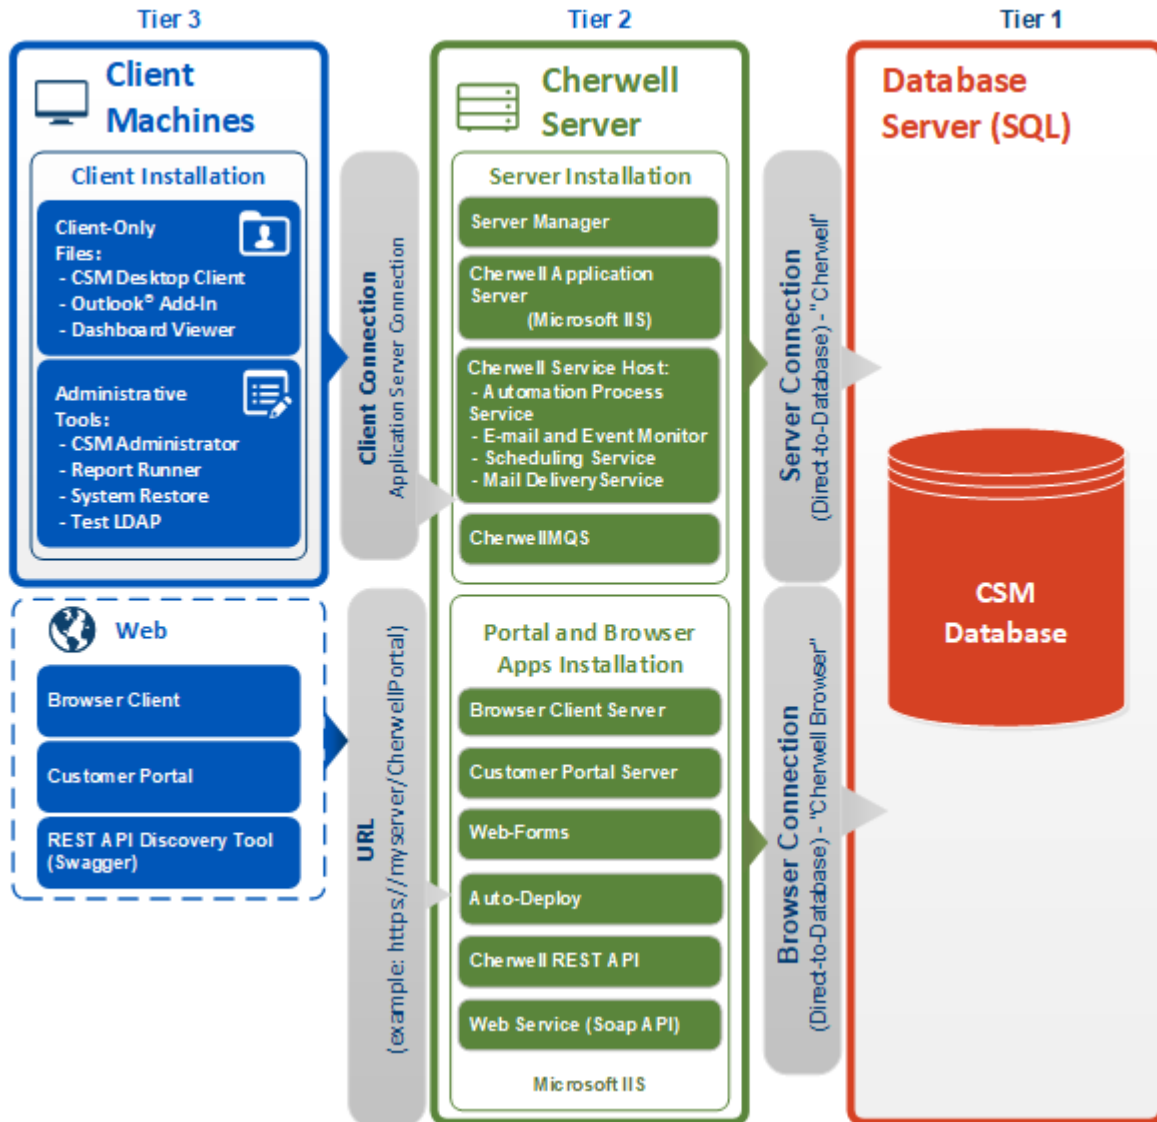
Tier 3

Client Machines

Client Installation

Client-Only Files:
- CSM Desktop Client
- Outlook® Add-In
- Dashboard Viewer

Administrative Tools:
- CSM Administrator
- Report Runner
- System Restore
- Test LDAP

Web

Browser Client

Customer Portal

REST API Discovery Tool (Swagger)

Client Connection
Application Server Connection

URL
(example: https://myserver/CherwellPortal)

Tier 2

Cherwell Server

Server Installation

Server Manager

Cherwell Application Server (Microsoft IIS)

Cherwell Service Host:
- Automation Process Service
- E-mail and Event Monitor
- Scheduling Service
- Mail Delivery Service

CherwellMQS

Portal and Browser Apps Installation

Browser Client Server

Customer Portal Server

Web-Forms

Auto-Deploy

Cherwell REST API

Web Service (Soap API)

Microsoft IIS

Server Connection
(Direct-to-Database) - "Cherwell"

Browser Connection
(Direct-to-Database) - "Cherwell Browser"

Tier 1

Database Server (SQL)

CSM Database